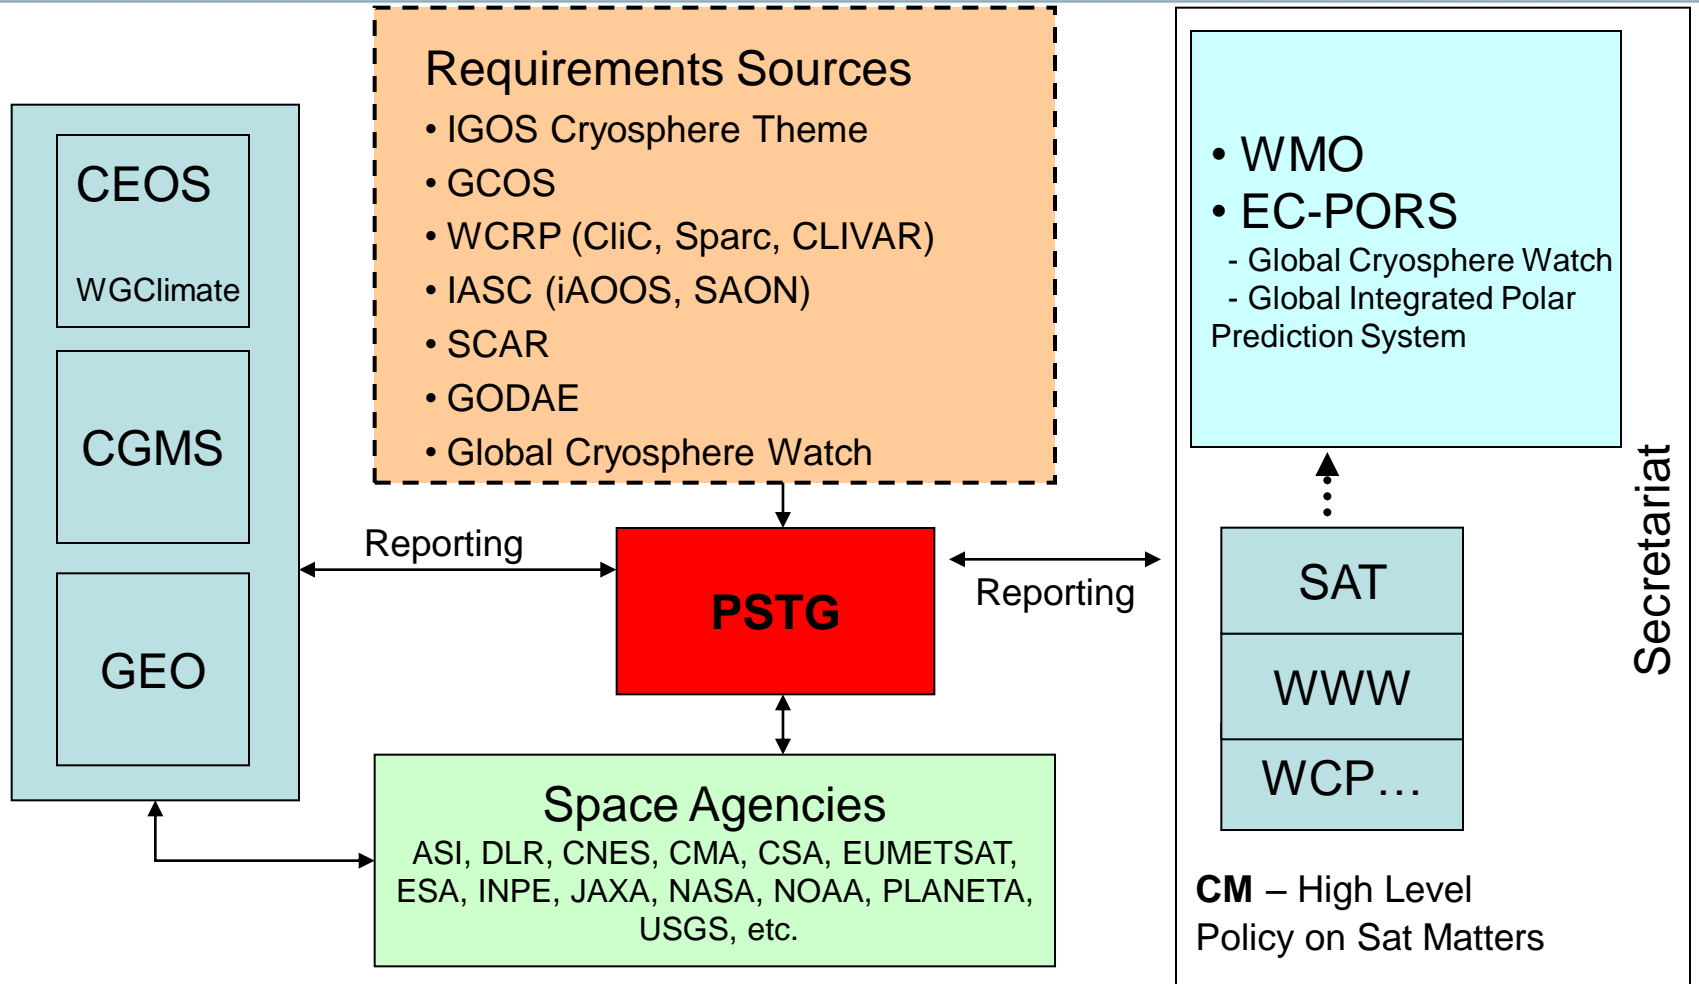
CEOS

WGClimate

CGMS

GEO

Requirements Sources
• IGOS Cryosphere Theme
• GCOS
• WCRP (CliC, Sparc, CLIVAR)
• IASC (iAOOS, SAON)
• SCAR
• GODAE
• Global Cryosphere Watch

Reporting

PSTG

Reporting

Space Agencies
ASI, DLR, CNES, CMA, CSA, EUMETSAT, ESA, INPE, JAXA, NASA, NOAA, PLANETA, USGS, etc.

• WMO
• EC-PORS
- Global Cryosphere Watch
- Global Integrated Polar Prediction System

SAT

WWW

WCP…

Secretariat

**CM** – High Level Policy on Sat Matters